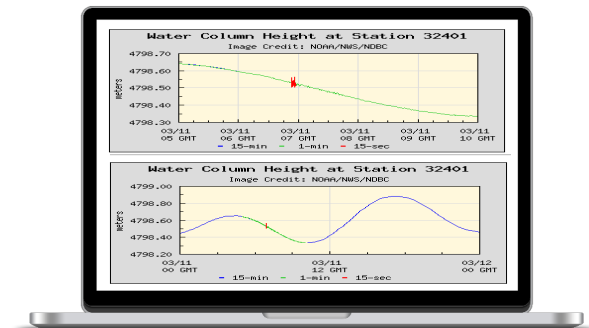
Water Column Height at Station 32401
Image Credit: NOAA/NWS/NDBC

4798.70
4798.60
4798.50
4798.40
4798.30
Meters

03/11 05 GMT
03/11 06 GMT
03/11 07 GMT
03/11 08 GMT
03/11 09 GMT
03/11 10 GMT

15-min 1-min 15-sec

Water Column Height at Station 32401
Image Credit: NOAA/NWS/NDBC

4799.00
4798.80
4798.60
4798.40
4798.20
Meters

03/11 00 GMT
03/11 12 GMT
03/12 00 GMT

15-min 1-min 15-sec